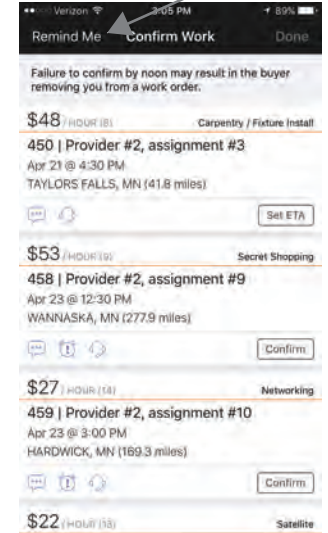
Verizon 3:05 PM 89%

Remind Me Confirm Work Done

Failure to confirm by noon may result in the buyer removing you from a work order.

$48 / HOUR (8) Carpentry / Fixture Install

450 | Provider #2, assignment #3

Apr 21 @ 4:30 PM

TAYLORS FALLS, MN (41.8 miles)

Set ETA

$53 / HOUR (9) Secret Shopping

458 | Provider #2, assignment #9

Apr 23 @ 12:30 PM

WANNASKA, MN (277.9 miles)

Confirm

$27 / HOUR (14) Networking

459 | Provider #2, assignment #10

Apr 23 @ 3:00 PM

HARDWICK, MN (169.3 miles)

Confirm

$22 / HOUR (18) Satellite